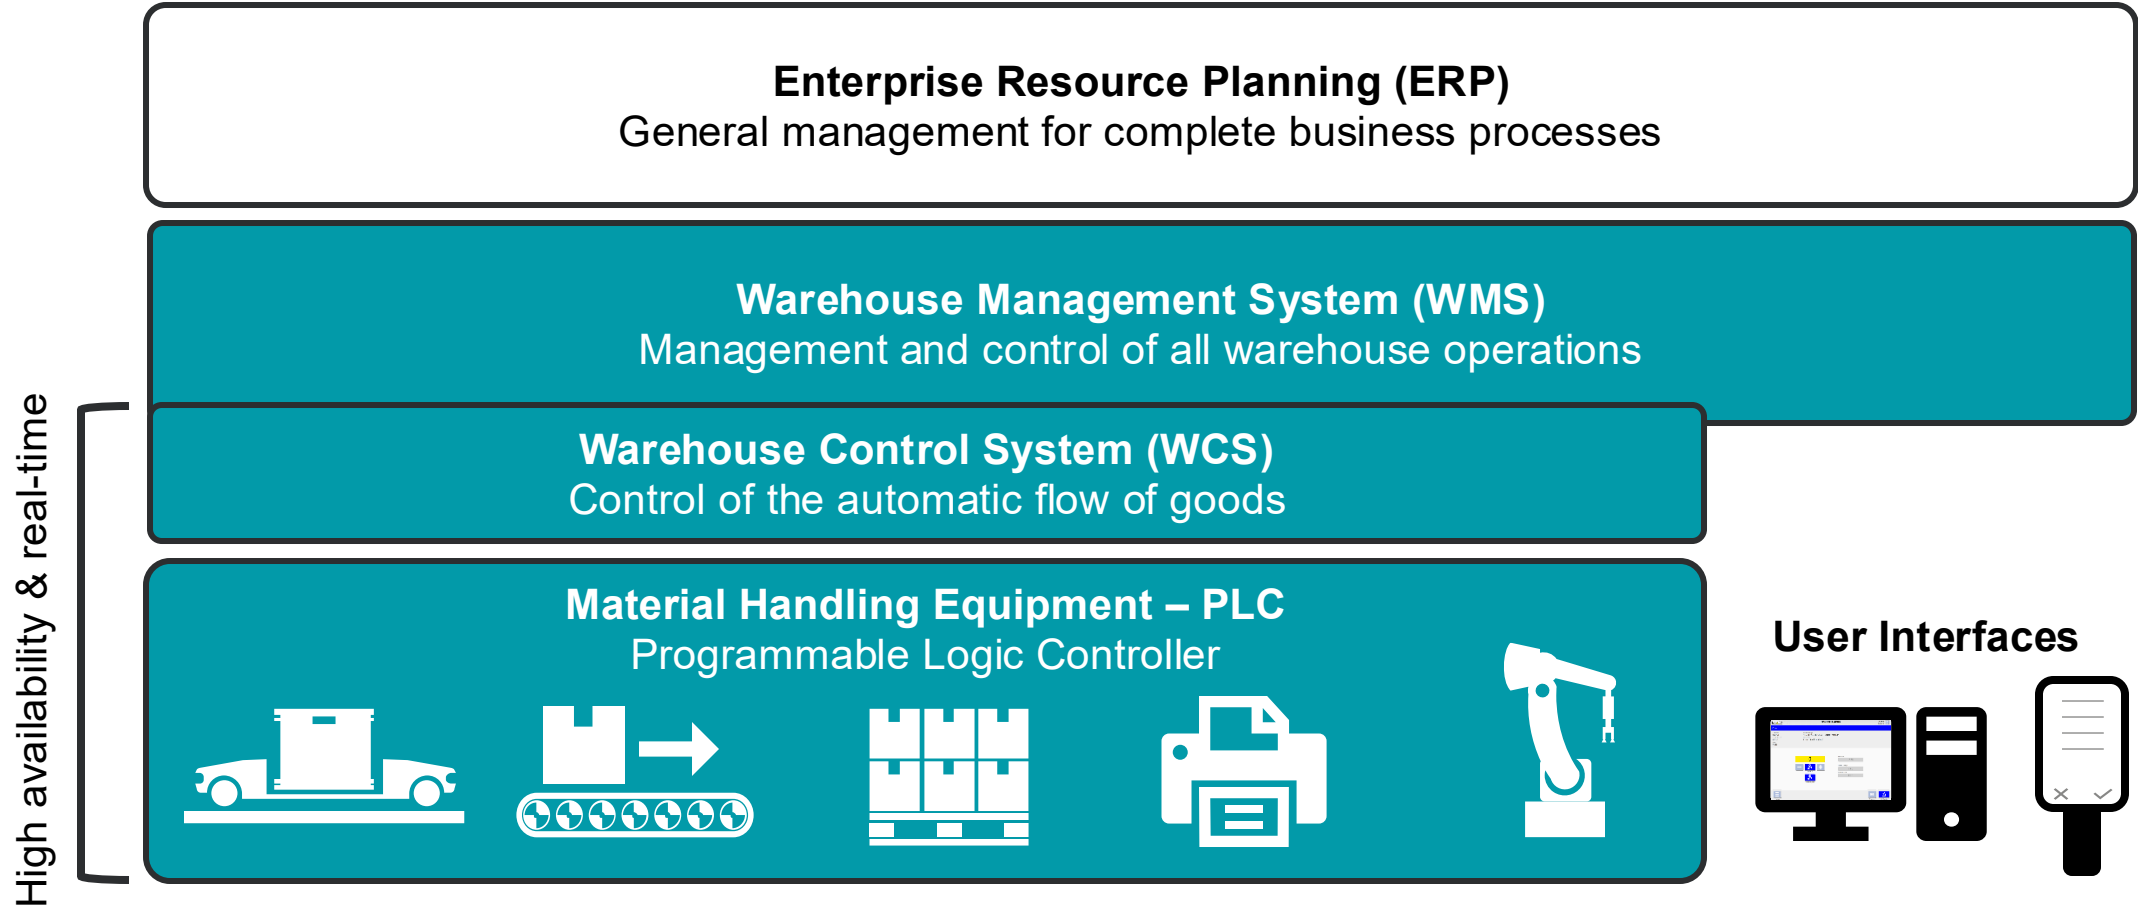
Enterprise Resource Planning (ERP)
General management for complete business processes

Warehouse Management System (WMS)
Management and control of all warehouse operations

Warehouse Control System (WCS)
Control of the automatic flow of goods

Material Handling Equipment – PLC
Programmable Logic Controller

High availability & real-time

User Interfaces